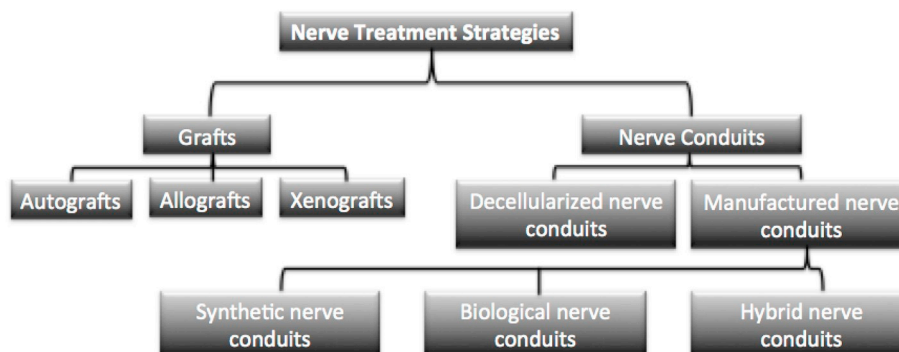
Nerve Treatment Strategies

Grafts

Nerve Conduits

Autografts

Allografts

Xenografts

Decellularized nerve conduits

Manufactured nerve conduits

Synthetic nerve conduits

Biological nerve conduits

Hybrid nerve conduits